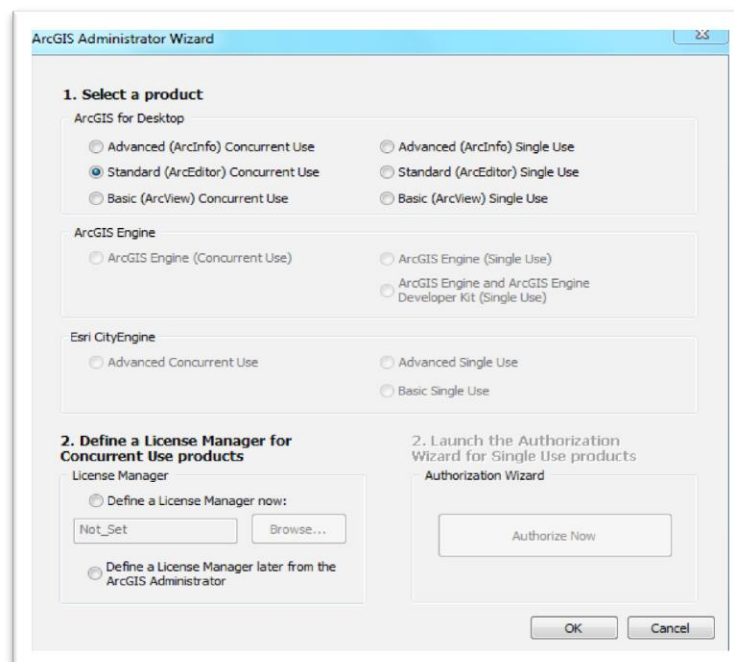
ArcGIS Administrator Wizard

1. Select a product

ArcGIS for Desktop

Advanced (ArcInfo) Concurrent Use

Advanced (ArcInfo) Single Use

Standard (ArcEditor) Concurrent Use

Standard (ArcEditor) Single Use

Basic (ArcView) Concurrent Use

Basic (ArcView) Single Use

ArcGIS Engine

ArcGIS Engine (Concurrent Use)

ArcGIS Engine (Single Use)

ArcGIS Engine and ArcGIS Engine Developer Kit (Single Use)

Esri CityEngine

Advanced Concurrent Use

Advanced Single Use

Basic Single Use

2. Define a License Manager for Concurrent Use products

License Manager

Define a License Manager now:

Not_Set

Browse...

Define a License Manager later from the ArcGIS Administrator

2. Launch the Authorization Wizard for Single Use products

Authorization Wizard

Authorize Now

OK

Cancel